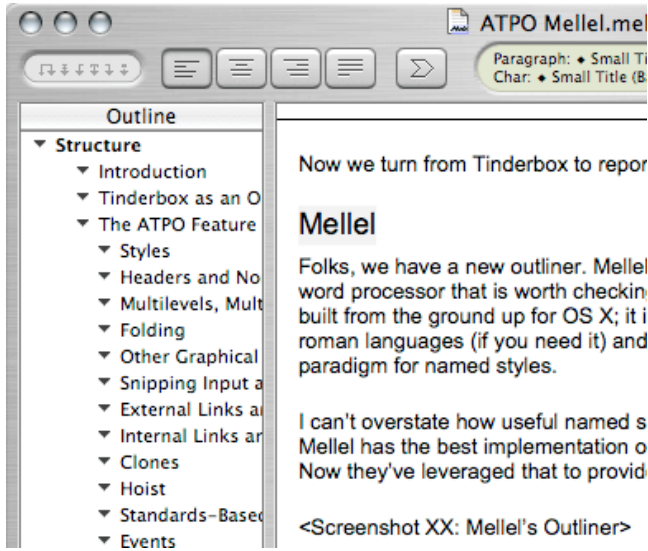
ATPO Mellel.mel

Paragraph: ◆ Small Ti
Char: ◆ Small Title (B

Outline

▼ Structure
▼ Introduction
▼ Tinderbox as an O
▼ The ATPO Feature
▼ Styles
▼ Headers and No
▼ Multilevels, Mult
▼ Folding
▼ Other Graphical
▼ Snipping Input a
▼ External Links a
▼ Internal Links ar
▼ Clones
▼ Hoist
▼ Standards-Based
▼ Events

Now we turn from Tinderbox to repor

Mellel

Folks, we have a new outliner. Mellel word processor that is worth checking built from the ground up for OS X; it i roman languages (if you need it) and paradigm for named styles.

I can't overstate how useful named s Mellel has the best implementation o Now they've leveraged that to provid

<Screenshot XX: Mellel's Outliner>